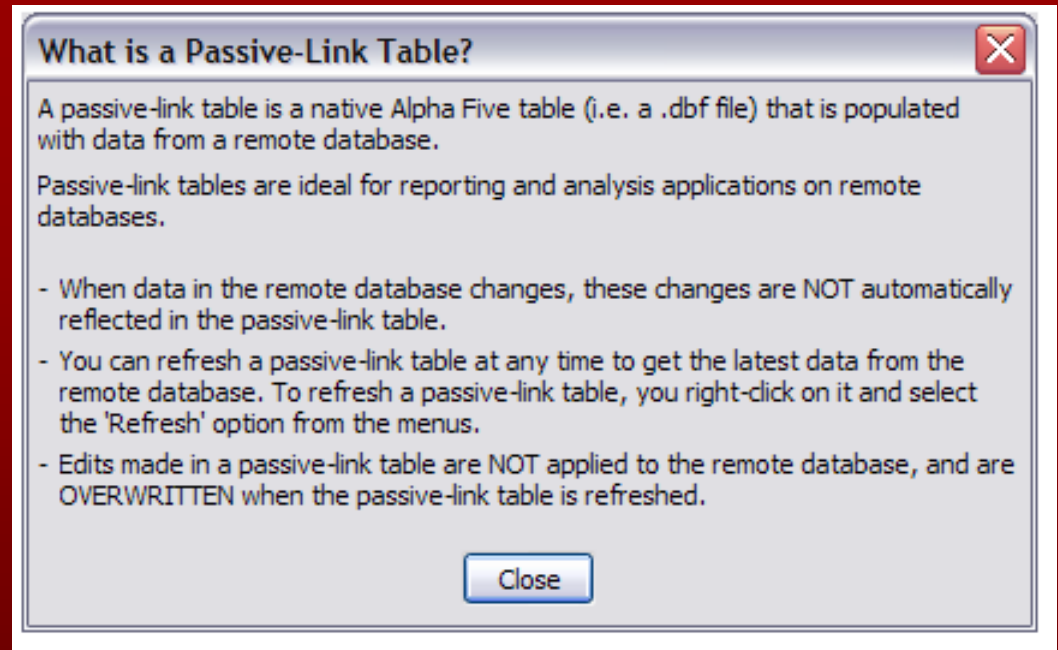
What is a Passive-Link Table?

A passive-link table is a native Alpha Five table (i.e. a .dbf file) that is populated with data from a remote database.

Passive-link tables are ideal for reporting and analysis applications on remote databases.

- When data in the remote database changes, these changes are NOT automatically reflected in the passive-link table.

- You can refresh a passive-link table at any time to get the latest data from the remote database. To refresh a passive-link table, you right-click on it and select the 'Refresh' option from the menus.

- Edits made in a passive-link table are NOT applied to the remote database, and are OVERWRITTEN when the passive-link table is refreshed.

Close